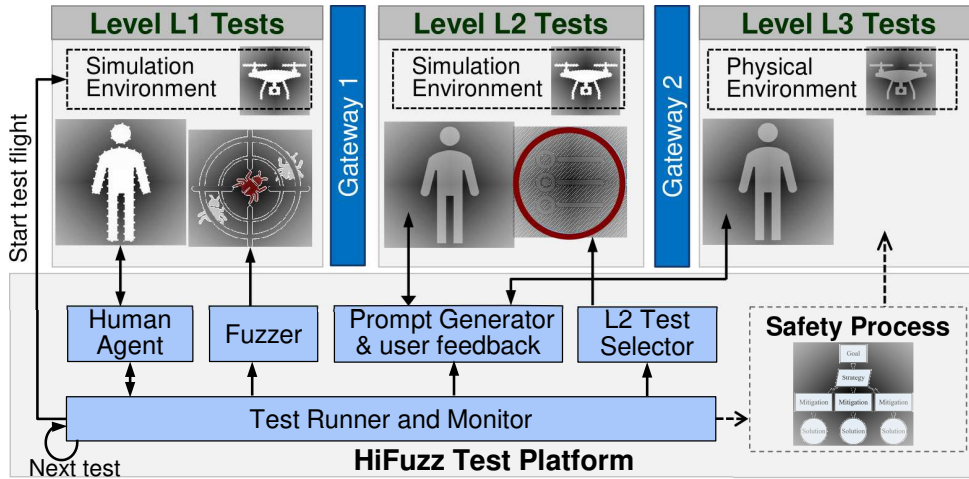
Level L1 Tests

Simulation Environment

Gateway 1

Level L2 Tests

Simulation Environment

Gateway 2

Level L3 Tests

Physical Environment

Start test flight

Human Agent

Fuzzer

Prompt Generator & user feedback

L2 Test Selector

Safety Process

Goal

Strategy

Mitigation

Mitigation

Mitigation

Solution

Solution

Solution

Test Runner and Monitor

Next test

HiFuzz Test Platform